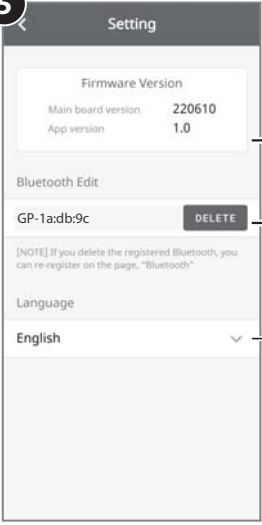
Setting

Firmware Version

Main board version 220610

App version 1.0

Bluetooth Edit

GP-1a:db:9c DELETE

[NOTE] If you delete the registered Bluetooth, you can re-register on the page, "Bluetooth"

Language

English